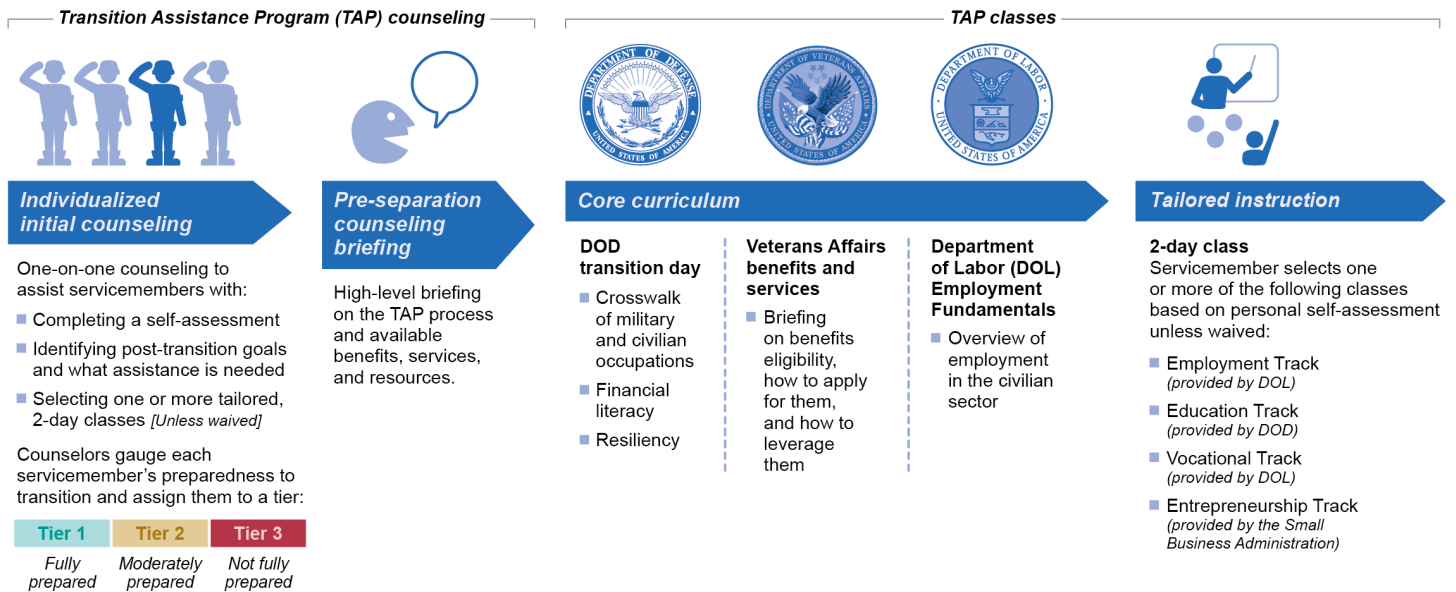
Transition Assistance Program (TAP) counseling

TAP classes

DEPARTMENT OF DEFENSE UNITED STATES OF AMERICA

DEPARTMENT OF VETERANS AFFAIRS UNITED STATES OF AMERICA

DEPARTMENT OF LABOR UNITED STATES OF AMERICA

Individualized initial counseling

One-on-one counseling to assist servicemembers with:

- Completing a self-assessment
- Identifying post-transition goals and what assistance is needed
- Selecting one or more tailored, 2-day classes [Unless waived]

Counselors gauge each servicemember's preparedness to transition and assign them to a tier:

| Tier 1 | Tier 2 | Tier 3 |
|---|---|---|
| Fully prepared | Moderately prepared | Not fully prepared |

Pre-separation counseling briefing

High-level briefing on the TAP process and available benefits, services, and resources.

Core curriculum

DOD transition day
- Crosswalk of military and civilian occupations
- Financial literacy
- Resiliency

Veterans Affairs benefits and services
- Briefing on benefits eligibility, how to apply for them, and how to leverage them

Department of Labor (DOL) Employment Fundamentals
- Overview of employment in the civilian sector

Tailored instruction

2-day class
Servicemember selects one or more of the following classes based on personal self-assessment unless waived:

- Employment Track (provided by DOL)
- Education Track (provided by DOD)
- Vocational Track (provided by DOL)
- Entrepreneurship Track (provided by the Small Business Administration)